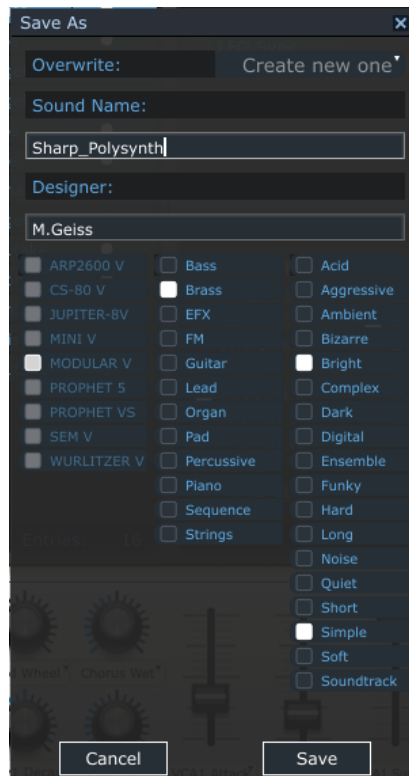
Save As

Overwrite: Create new one

Sound Name:

Sharp_Polysynth

Designer:

M.Geiss

ARP2600 V
CS-80 V
JUPITER-8V
MINI V
MODULAR V
PROPHET 5
PROPHET VS
SEM V
WURLITZER V

Bass
Brass
EFX
FM
Guitar
Lead
Organ
Pad
Percussive
Piano
Sequence
Strings

Acid
Aggressive
Ambient
Bizarre
Bright
Complex
Dark
Digital
Ensemble
Funky
Hard
Long
Noise
Quiet
Short
Simple
Soft
Soundtrack

Cancel
Save